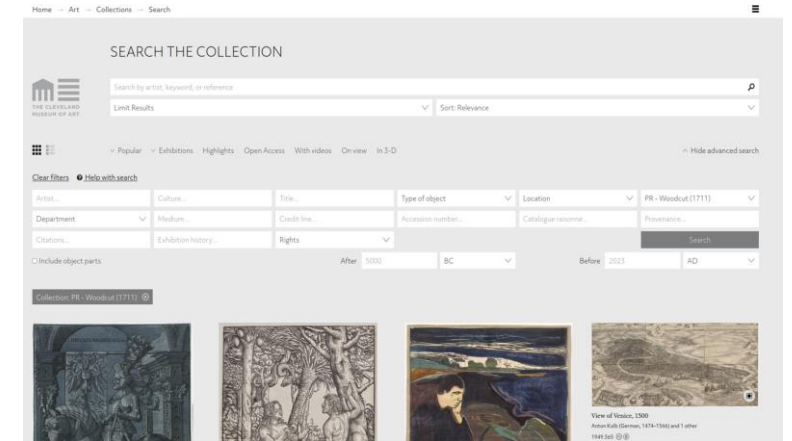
Home → Art → Collections → Search

SEARCH THE COLLECTION

THE CLEVELAND MUSEUM OF ART

Search by artist, keyword, or reference

Limit Results

Sort: Relevance

Popular Exhibitions Highlights Open Access With videos On view In 3-D

Hide advanced search

Clear filters Help with search

Artist...

Culture...

Title...

Type of object

Location

PR - Woodcut (1711)

Department

Medium...

Credit line...

Accession number...

Catalogue raisonné...

Provenance...

Citations...

Exhibition history...

Rights

Search

Include object parts

After 5000 BC

Before 2023 AD

Collection: PR - Woodcut (1711)

View of Venice, 1500

Anton Kolb (German, 1474–1566) and 1 other

1949.565